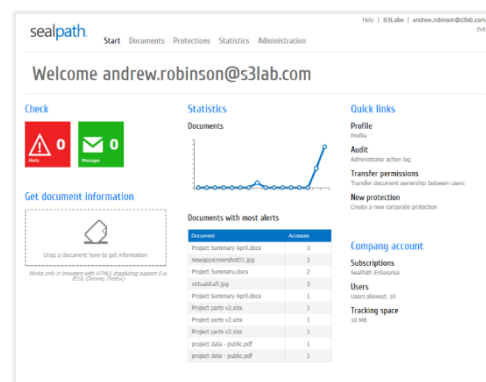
sealpath

Start Documents Protections Statistics Administration

Help | S3Labs | andrew.robinson@s3lab.com
Exit

Welcome andrew.robinson@s3lab.com

Check

0
Alerts

0
Messages

Get document information

Drag a document here to get information

Works only in browsers with HTML5 drag&drop support (i.e. IE10, Chrome, Firefox)

Statistics

Documents

Documents with most alerts

| Document | Accesses |
|---|---|
| Project Summary April.docx | 3 |
| newappscreenshot01.jpg | 2 |
| Project Summary.docx | 2 |
| virtualdraft.jpg | 2 |
| Project Summary April.docx | 1 |
| Project parts v2.xlsx | 1 |
| Project parts v2.xlsx | 1 |
| Project parts v2.xlsx | 1 |
| project data - public.pdf | 1 |
| project data - public.pdf | 1 |

Quick links

Profile
Profile

Audit
Administrator action log

Transfer permissions
Transfer document ownership between users

New protection
Create a new corporate protection

Company account

Subscriptions
SealPath Enterprise

Users
Users allowed: 10

Tracking space
10 MB